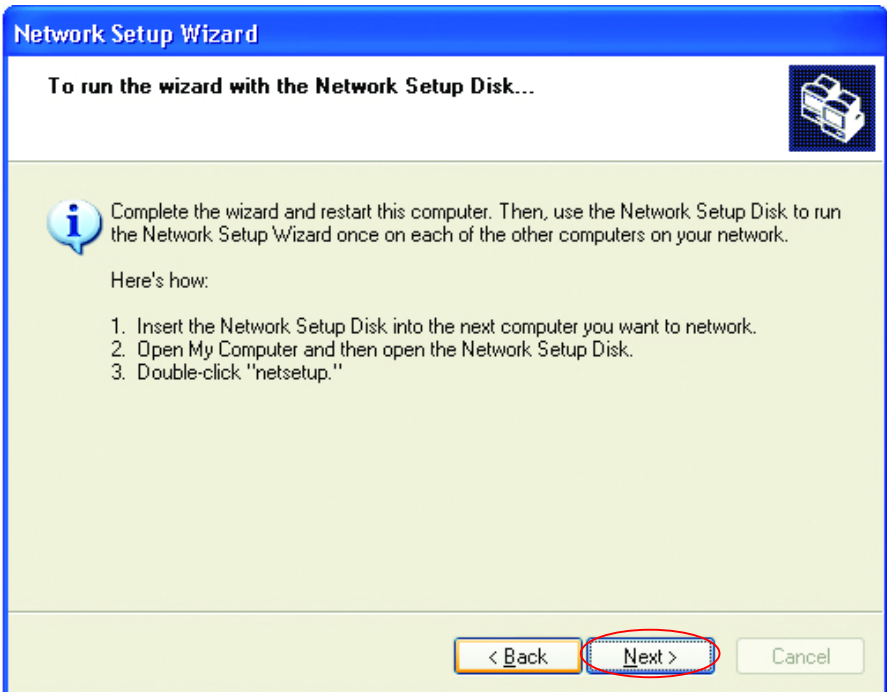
Network Setup Wizard

To run the wizard with the Network Setup Disk...

Complete the wizard and restart this computer. Then, use the Network Setup Disk to run the Network Setup Wizard once on each of the other computers on your network.

Here's how:

1. Insert the Network Setup Disk into the next computer you want to network.
2. Open My Computer and then open the Network Setup Disk.
3. Double-click "netsetup."

< Back Next > Cancel